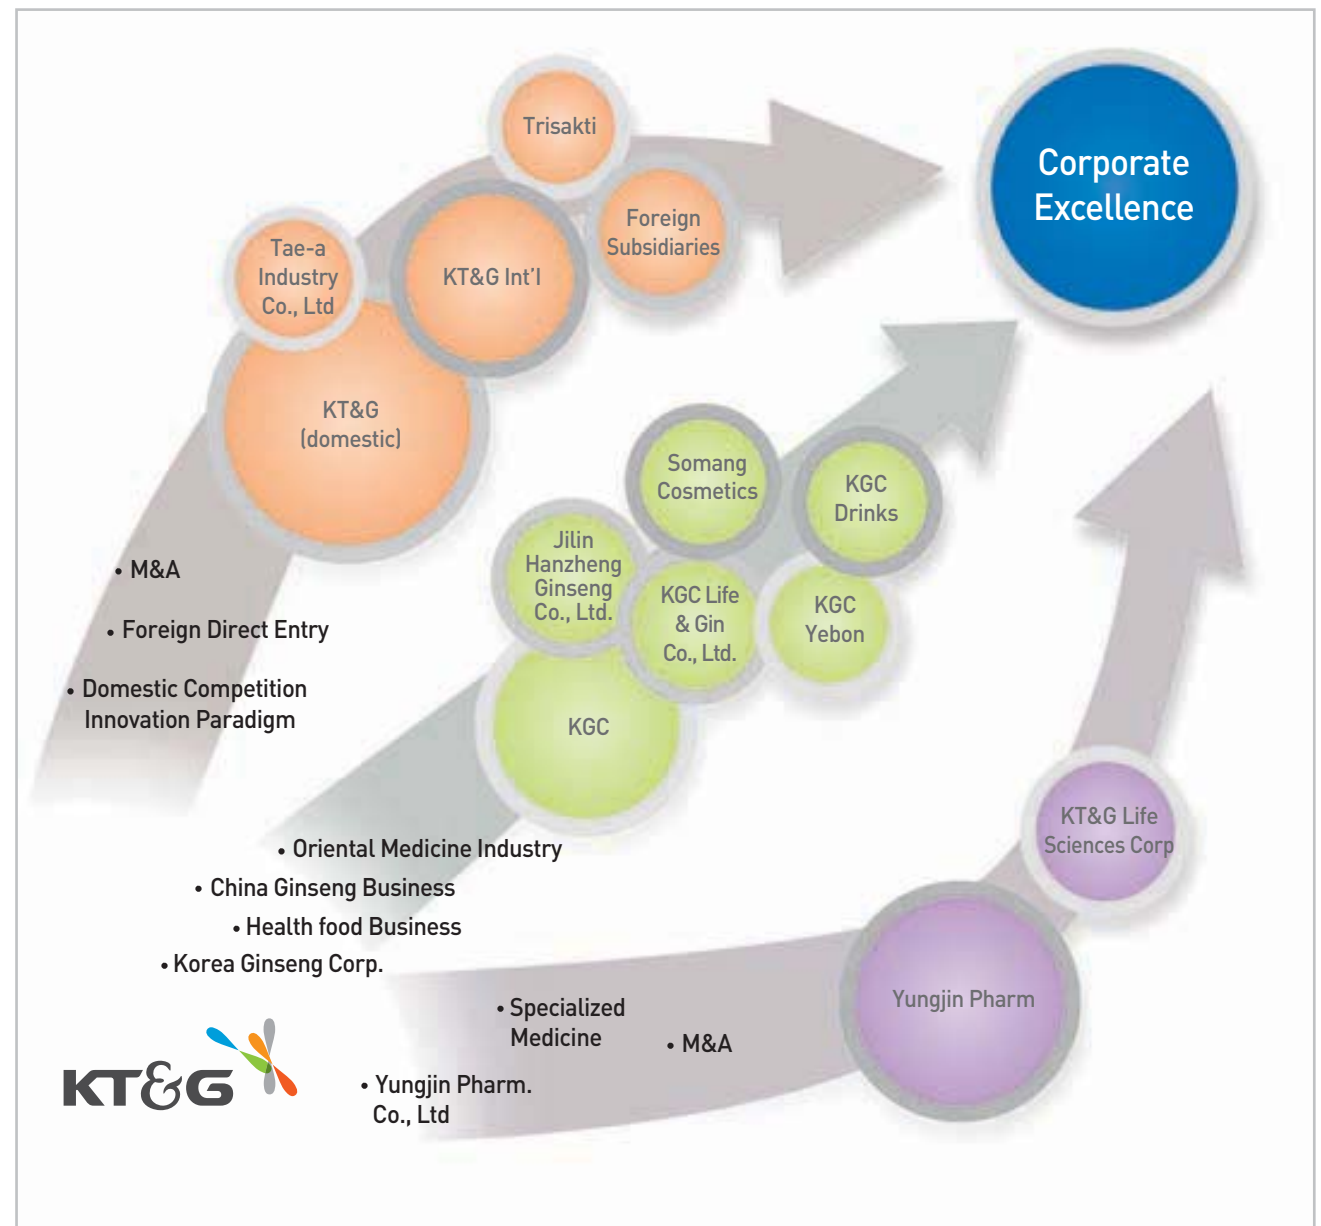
Trisakti

Corporate Excellence

Foreign Subsidiaries

Tae-a Industry Co., Ltd

KT&G Int'l

KT&G (domestic)

Somang Cosmetics

KGC Drinks

Jilin Hanzheng Ginseng Co., Ltd.

KGC Life & Gin Co., Ltd.

KGC Yebon

KGC

• M&A

• Foreign Direct Entry

• Domestic Competition Innovation Paradigm

• Oriental Medicine Industry

• China Ginseng Business

• Health food Business

• Korea Ginseng Corp.

KT&G Life Sciences Corp

Yungjin Pharm

• Specialized Medicine

• M&A

• Yungjin Pharm. Co., Ltd

KT&G